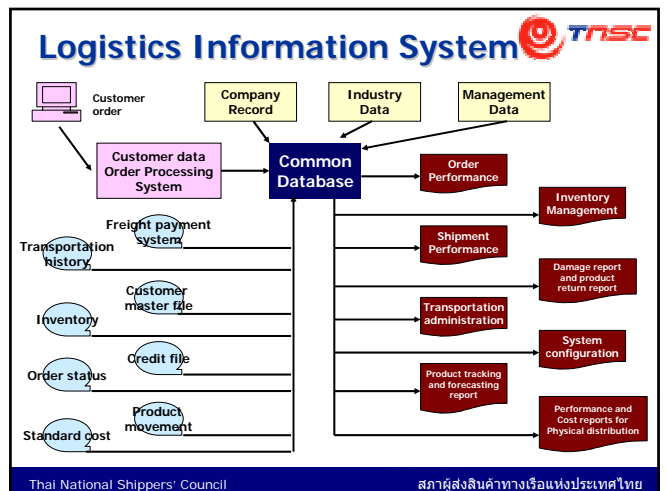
Logistics Information System

TNSC

Customer order

Company Record

Industry Data

Management Data

Customer data Order Processing System

Common Database

Order Performance

Inventory Management

Shipment Performance

Damage report and product return report

Transportation administration

System configuration

Product tracking and forecasting report

Performance and Cost reports for Physical distribution

Freight payment system

Transportation history

Customer master file

Inventory

Credit file

Order status

Product movement

Standard cost

Thai National Shippers' Council

สภาผู้ส่งสินค้าทางเรือแห่งประเทศไทย